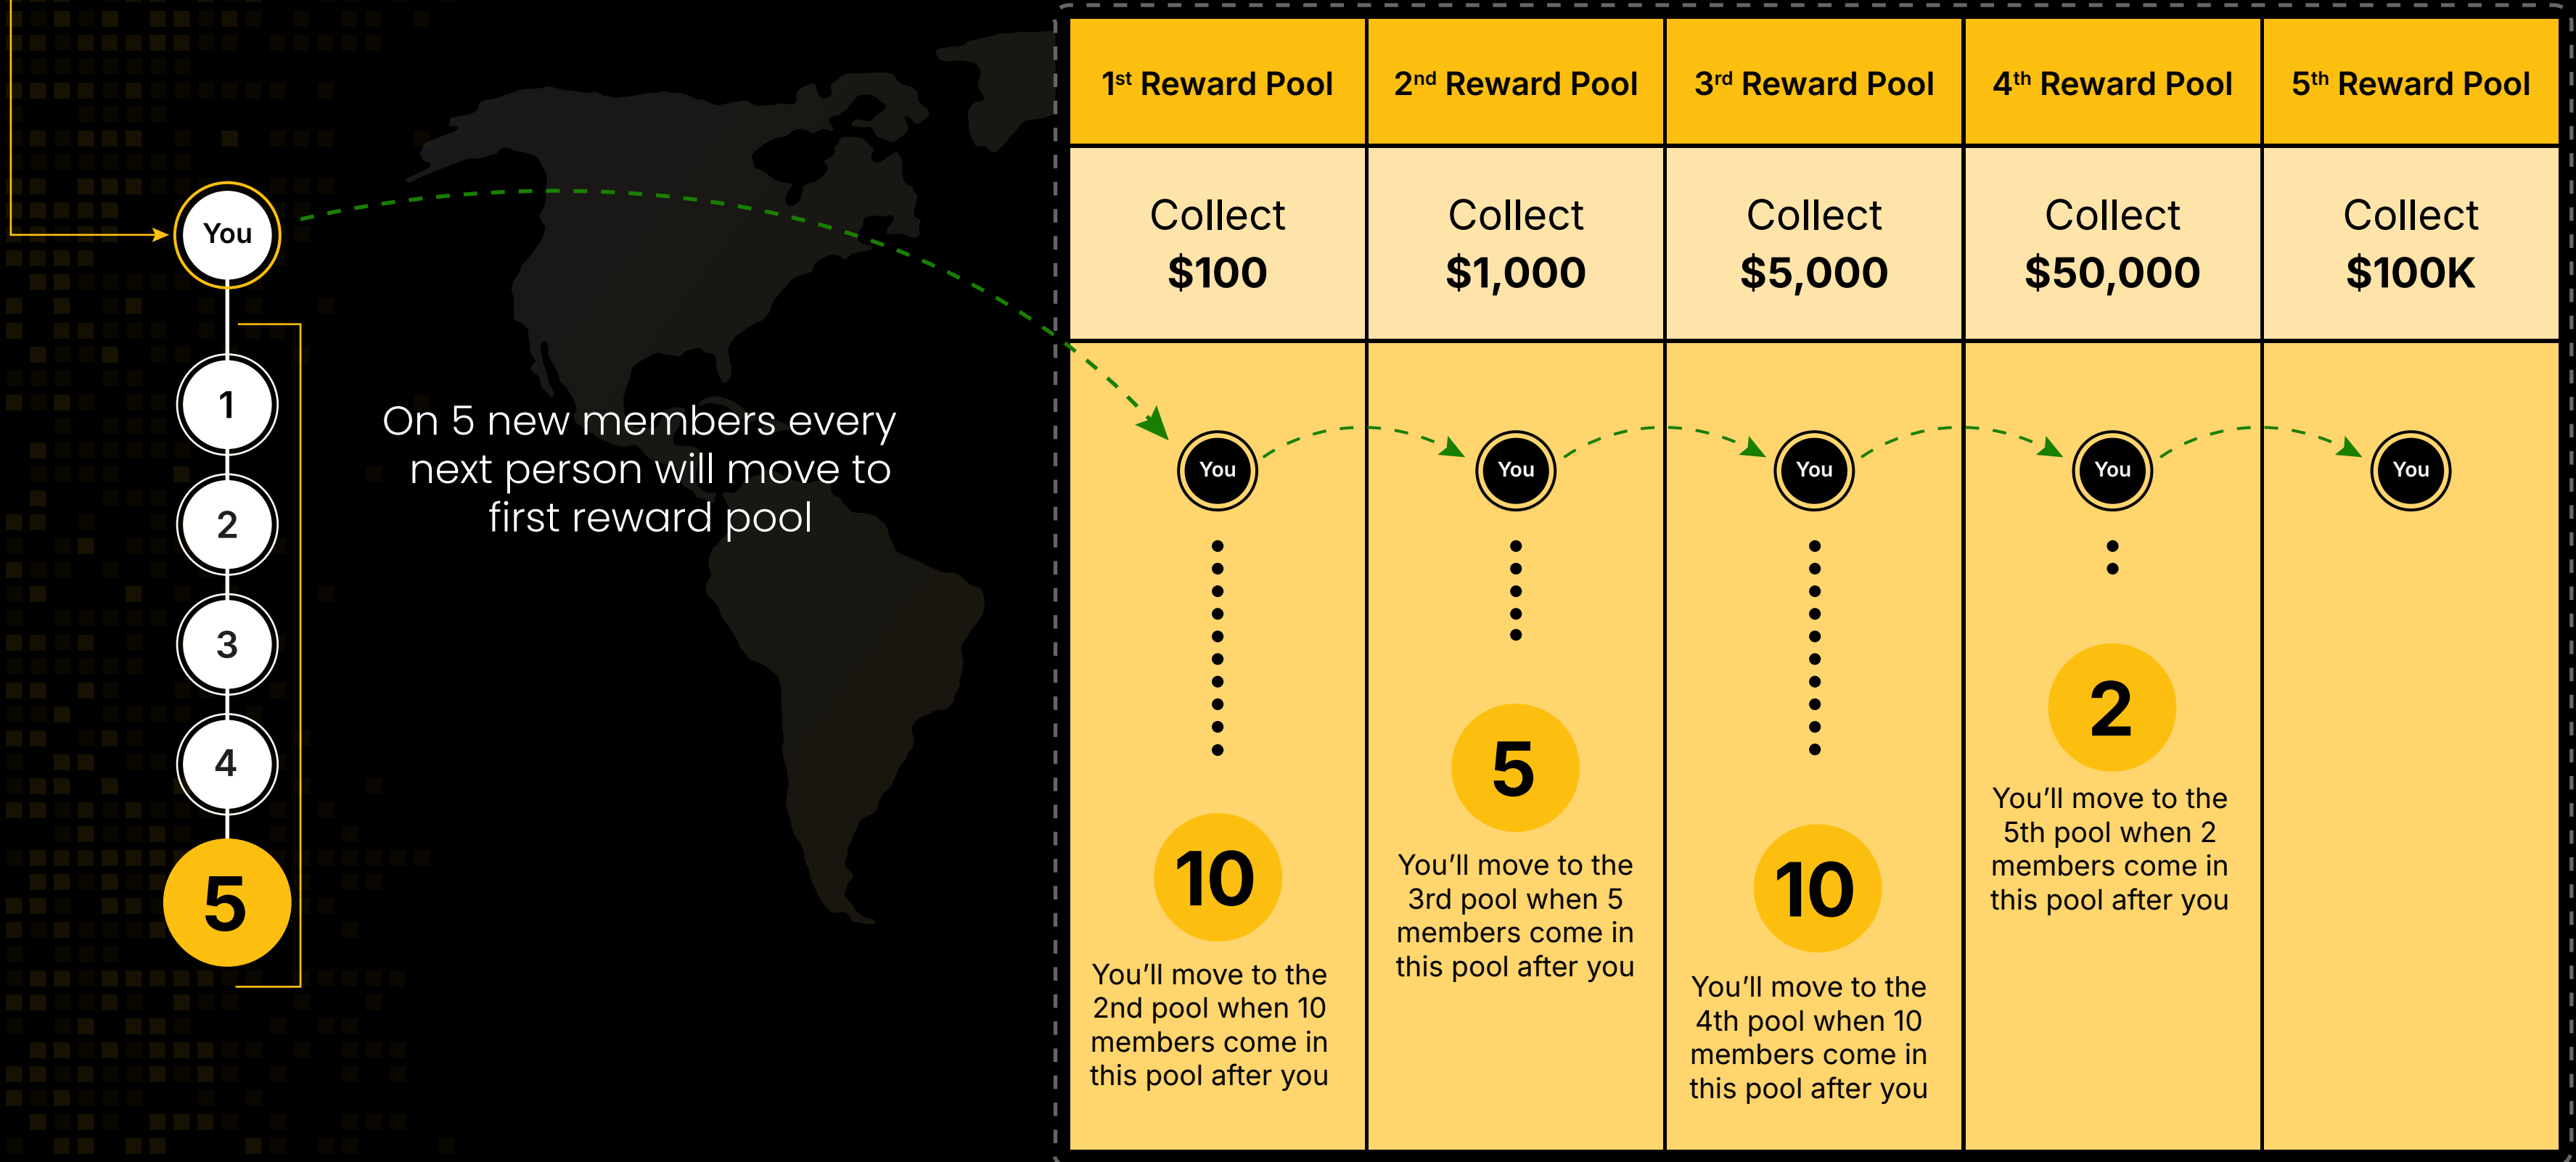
You

1

2

3

4

5

On 5 new members every next person will move to first reward pool

| 1$^{st}$ Reward Pool | 2$^{nd}$ Reward Pool | 3$^{rd}$ Reward Pool | 4$^{th}$ Reward Pool | 5$^{th}$ Reward Pool |
|---|---|---|---|---|
| Collect $100 | Collect $1,000 | Collect $5,000 | Collect $50,000 | Collect $100K |
| You 10 You'll move to the 2nd pool when 10 members come in this pool after you | You 5 You'll move to the 3rd pool when 5 members come in this pool after you | You 10 You'll move to the 4th pool when 10 members come in this pool after you | You 2 You'll move to the 5th pool when 2 members come in this pool after you | You |